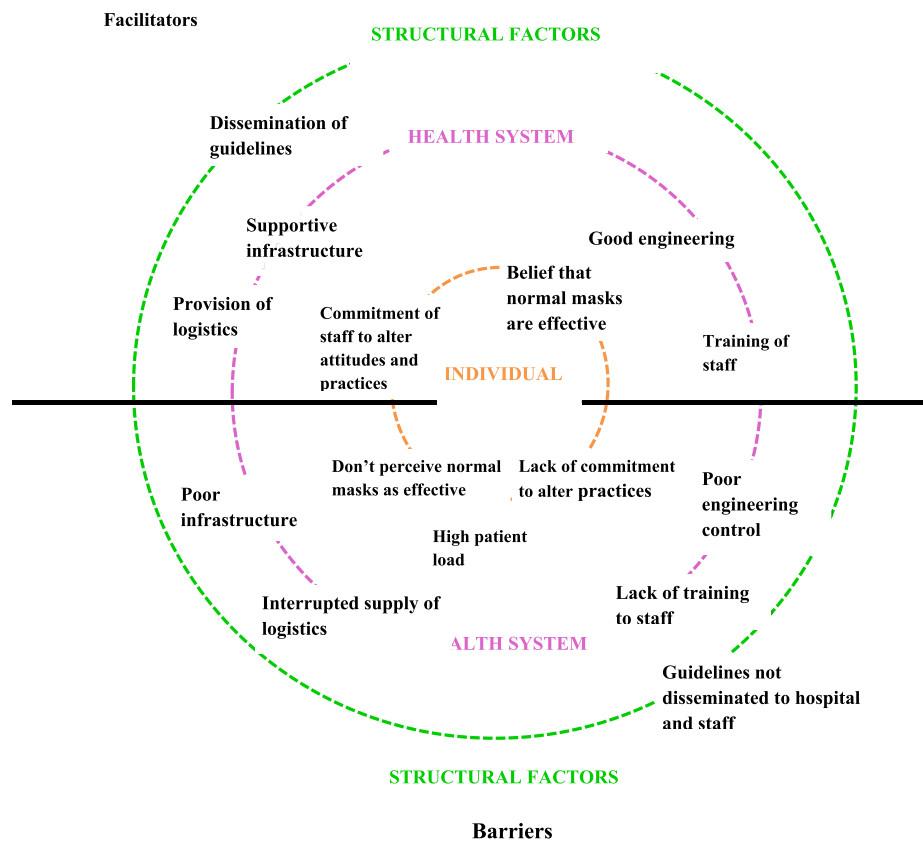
Facilitators

STRUCTURAL FACTORS

Dissemination of guidelines

HEALTH SYSTEM

Supportive infrastructure

Good engineering

Provision of logistics

Commitment of staff to alter attitudes and practices

Belief that normal masks are effective

Training of staff

INDIVIDUAL

Don't perceive normal masks as effective

Lack of commitment to alter practices

Poor infrastructure

Poor engineering control

High patient load

Interrupted supply of logistics

Lack of training to staff

ALTH SYSTEM

Guidelines not disseminated to hospital and staff

STRUCTURAL FACTORS

Barriers